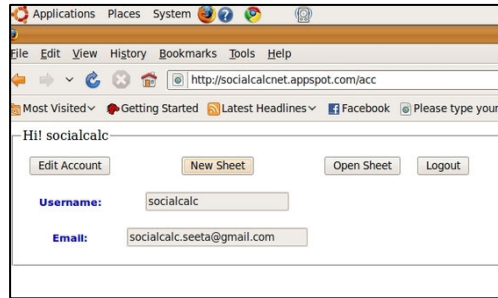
Applications Places System

File Edit View History Bookmarks Tools Help

http://socialcalcnet.appspot.com/acc

Most Visited Getting Started Latest Headlines Facebook Please type your

Hi! socialcalc

Edit Account New Sheet Open Sheet Logout

Username: socialcalc

Email: socialcalc.seeta@gmail.com